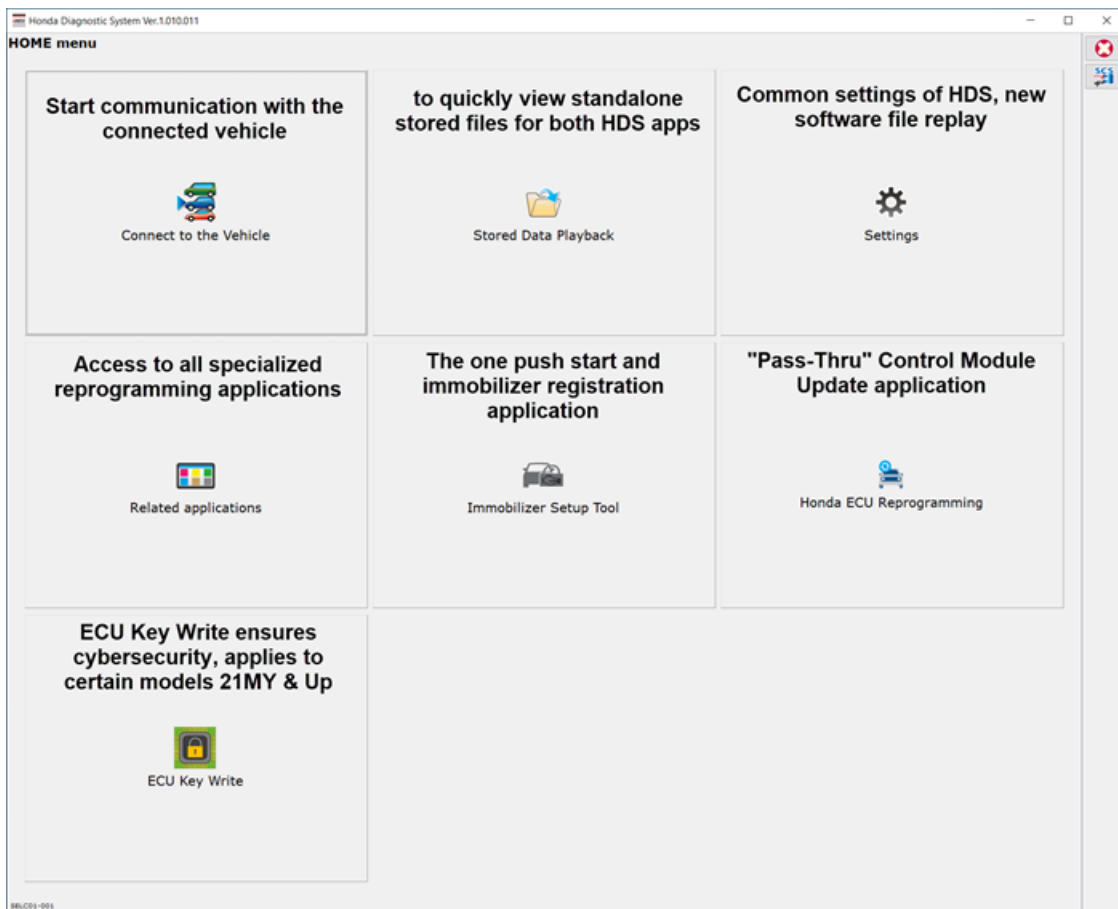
Honda Diagnostic System Ver.1.010.011

HOME menu

Start communication with the connected vehicle

Connect to the Vehicle

to quickly view standalone stored files for both HDS apps

Stored Data Playback

Common settings of HDS, new software file replay

Settings

Access to all specialized reprogramming applications

Related applications

The one push start and immobilizer registration application

Immobilizer Setup Tool

"Pass-Thru" Control Module Update application

Honda ECU Reprogramming

ECU Key Write ensures cybersecurity, applies to certain models 21MY & Up

ECU Key Write

SCS

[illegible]